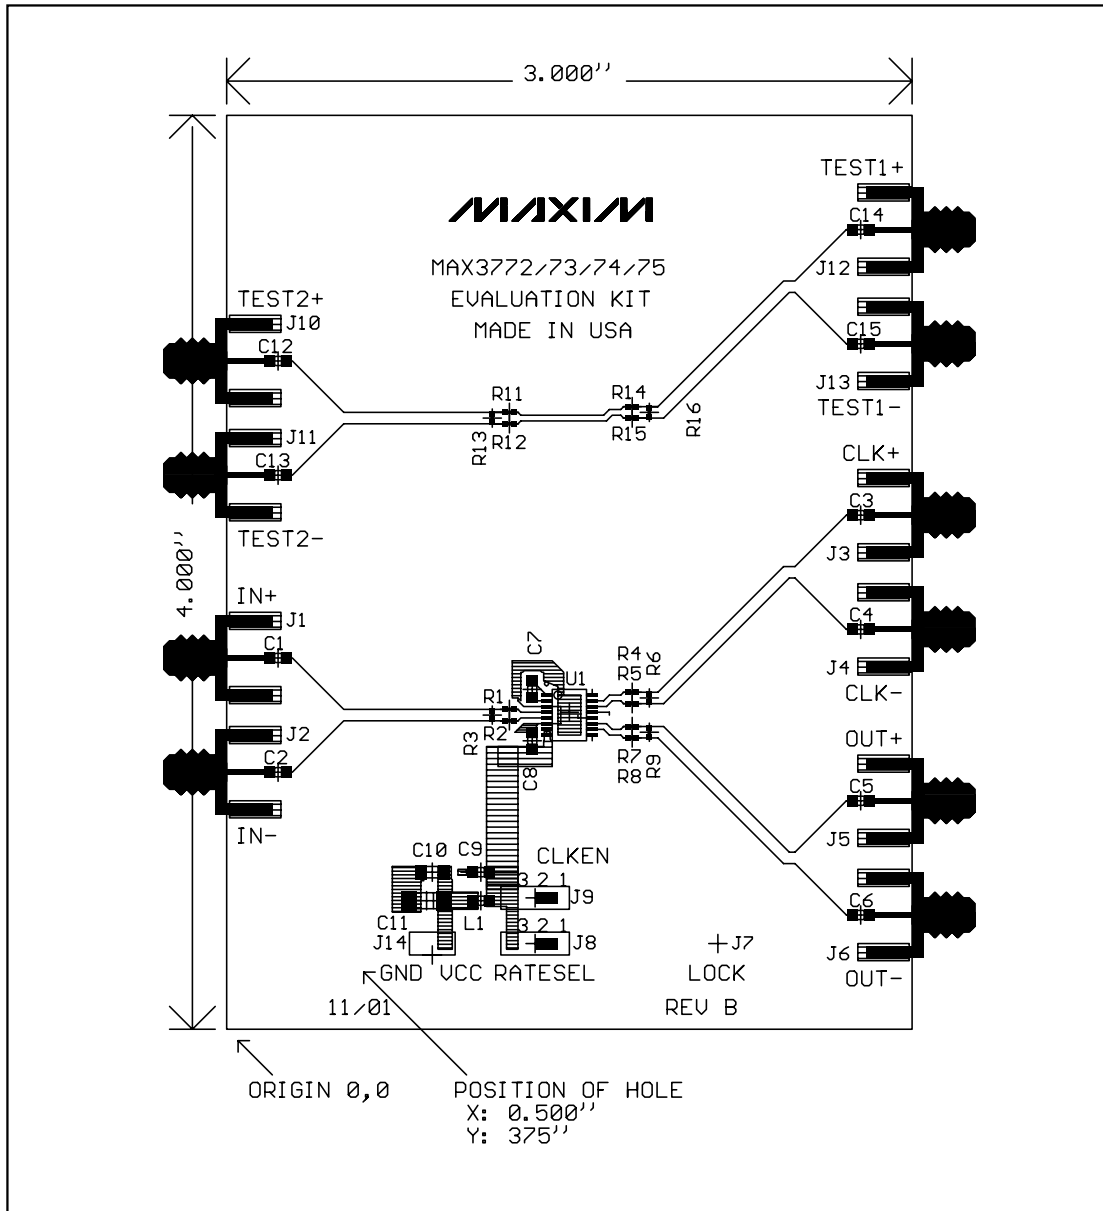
3.000''

4.000''

MAXIM

MAX3772/73/74/75
EVALUATION KIT
MADE IN USA

TEST2+
J10
C12
J11
C13
TEST2-

R11
R13 R12
R14
R15
R16

TEST1+
C14
J12
C15
J13
TEST1-

CLK+
C3
J3
C4
J4
CLK-

IN+
J1
C1
J2
C2
IN-

C7
U1
R1
R2
R3
C8
R4
R5
R6
R7
R8
R9

OUT+
C5
J5
C6
J6
OUT-

C10 C9
CLKEN
3 2 1
J9
C11
L1
3 2 1
J14
J8
J7
GND VCC RATESEL
LOCK

11/01
REV B

ORIGIN 0,0

POSITION OF HOLE
X: 0.500''
Y: 375''